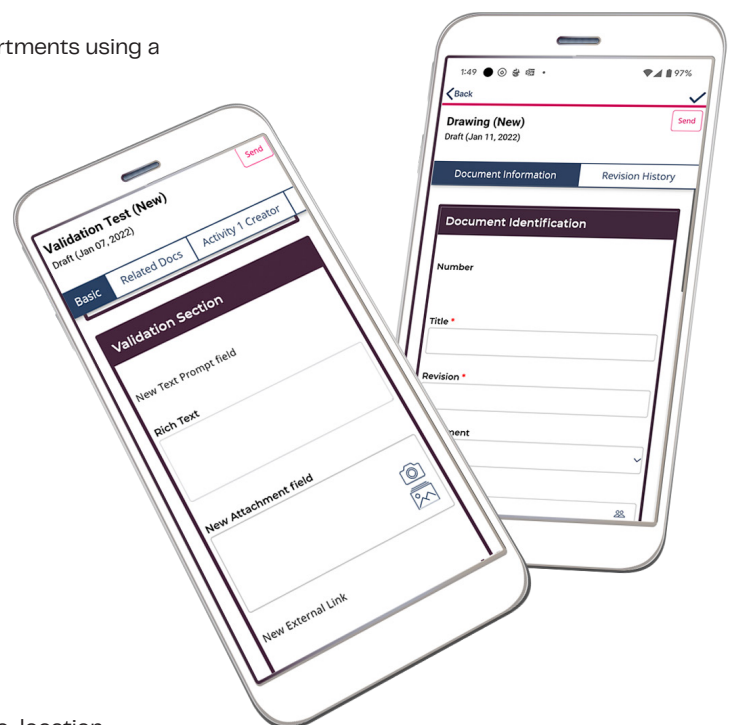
rtments using a

Send

Validation Test (New)

Draft (Jan 07, 2022)

Basic

Related Docs

Activity 1 Creator

Validation Section

New Text Prompt field

Rich Text

New Attachment field

New External Link

1:49

97%

Back

Drawing (New)

Draft (Jan 11, 2022)

Send

Document Information

Revision History

Document Identification

Number

Title *

Revision *

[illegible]ment

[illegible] location